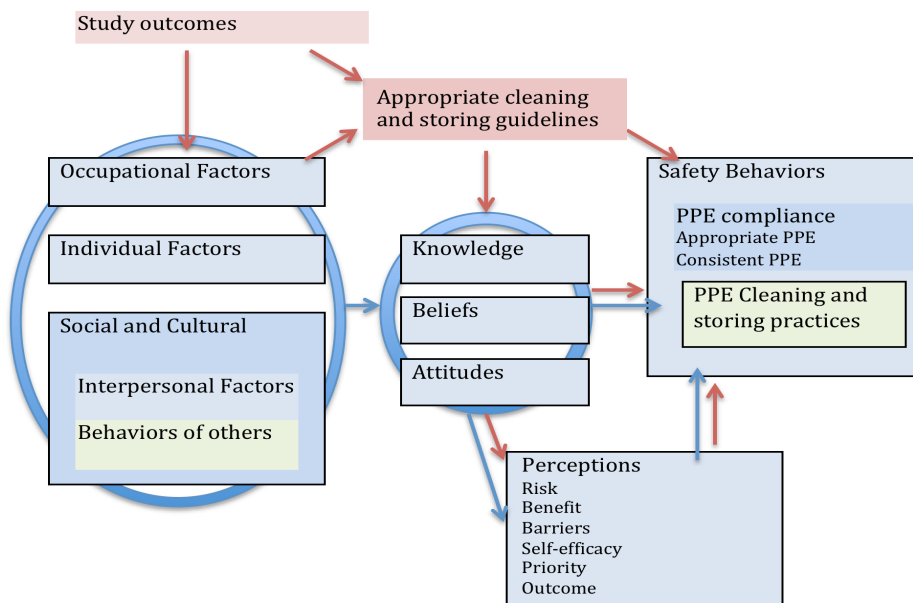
Study outcomes

Appropriate cleaning and storing guidelines

Occupational Factors

Individual Factors

Social and Cultural

Interpersonal Factors

Behaviors of others

Knowledge

Beliefs

Attitudes

Safety Behaviors

PPE compliance
Appropriate PPE
Consistent PPE

PPE Cleaning and storing practices

Perceptions
Risk
Benefit
Barriers
Self-efficacy
Priority
Outcome